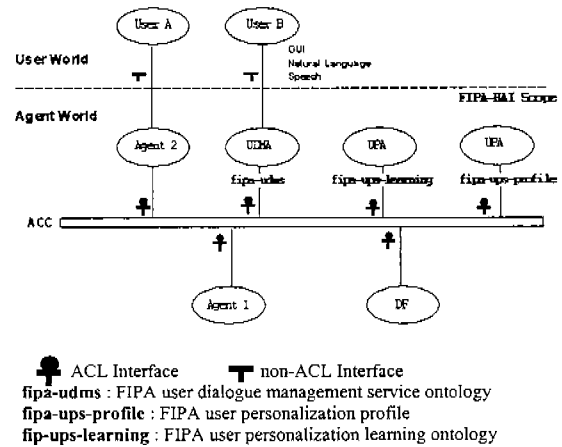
User A

User B

User World

GUI
Natural Language
Speech

FIPA-HAI Scope

Agent World

Agent 2

UDMA
fipa-udms

UPA
fipa-ups-learning

UPA
fipa-ups-profile

ACC

Agent 1

DF

ACL Interface non-ACL Interface

**fipa-udms** : FIPA user dialogue management service ontology
**fipa-ups-profile** : FIPA user personalization profile
**fip-ups-learning** : FIPA user personalization learning ontology